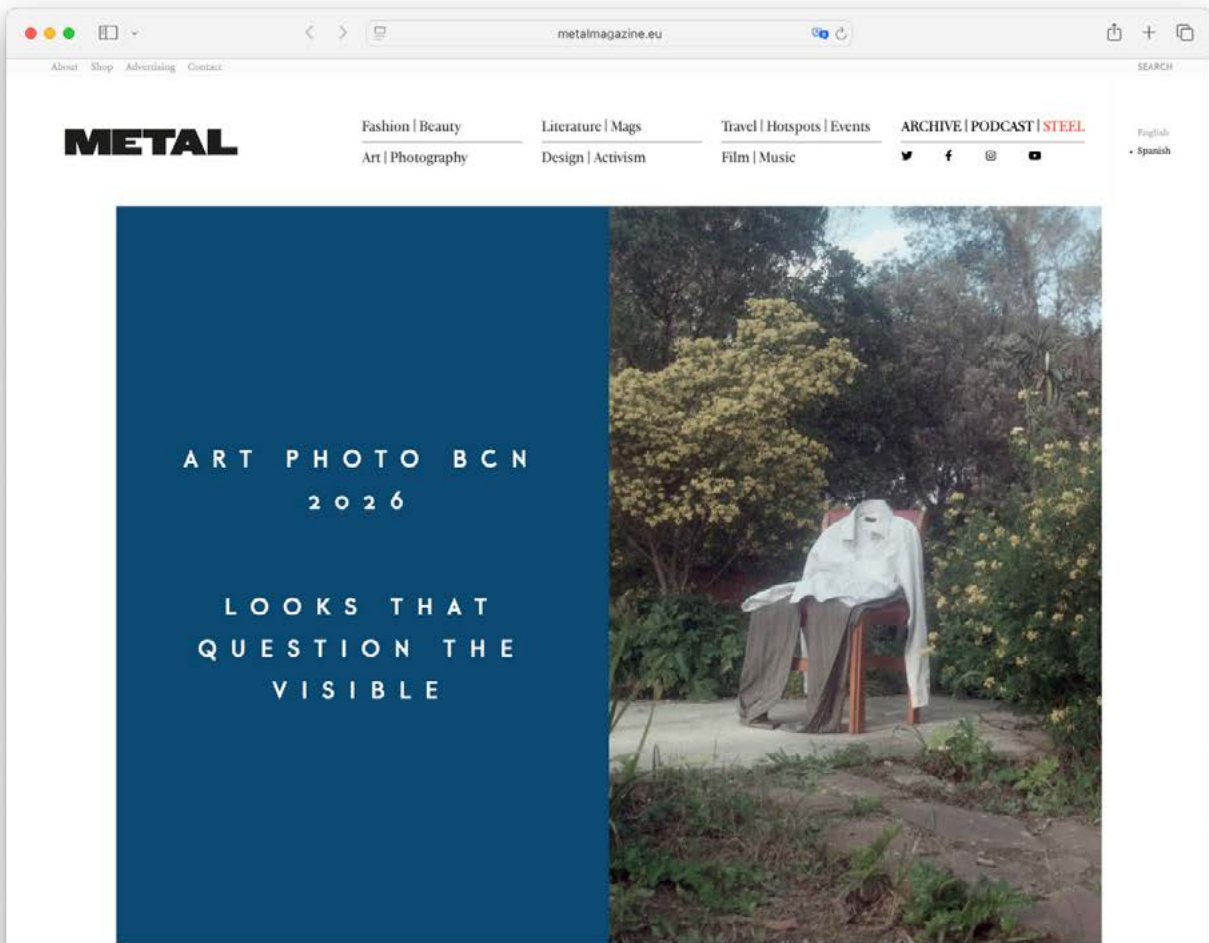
metalmagazine.eu

About Shop Advertising Contact

SEARCH

METAL

Fashion | Beauty
Art | Photography

Literature | Mags
Design | Activism

Travel | Hotspots | Events
Film | Music

ARCHIVE | PODCAST | STEEL

English
• Spanish

ART PHOTO BCN 2026

LOOKS THAT QUESTION THE VISIBLE